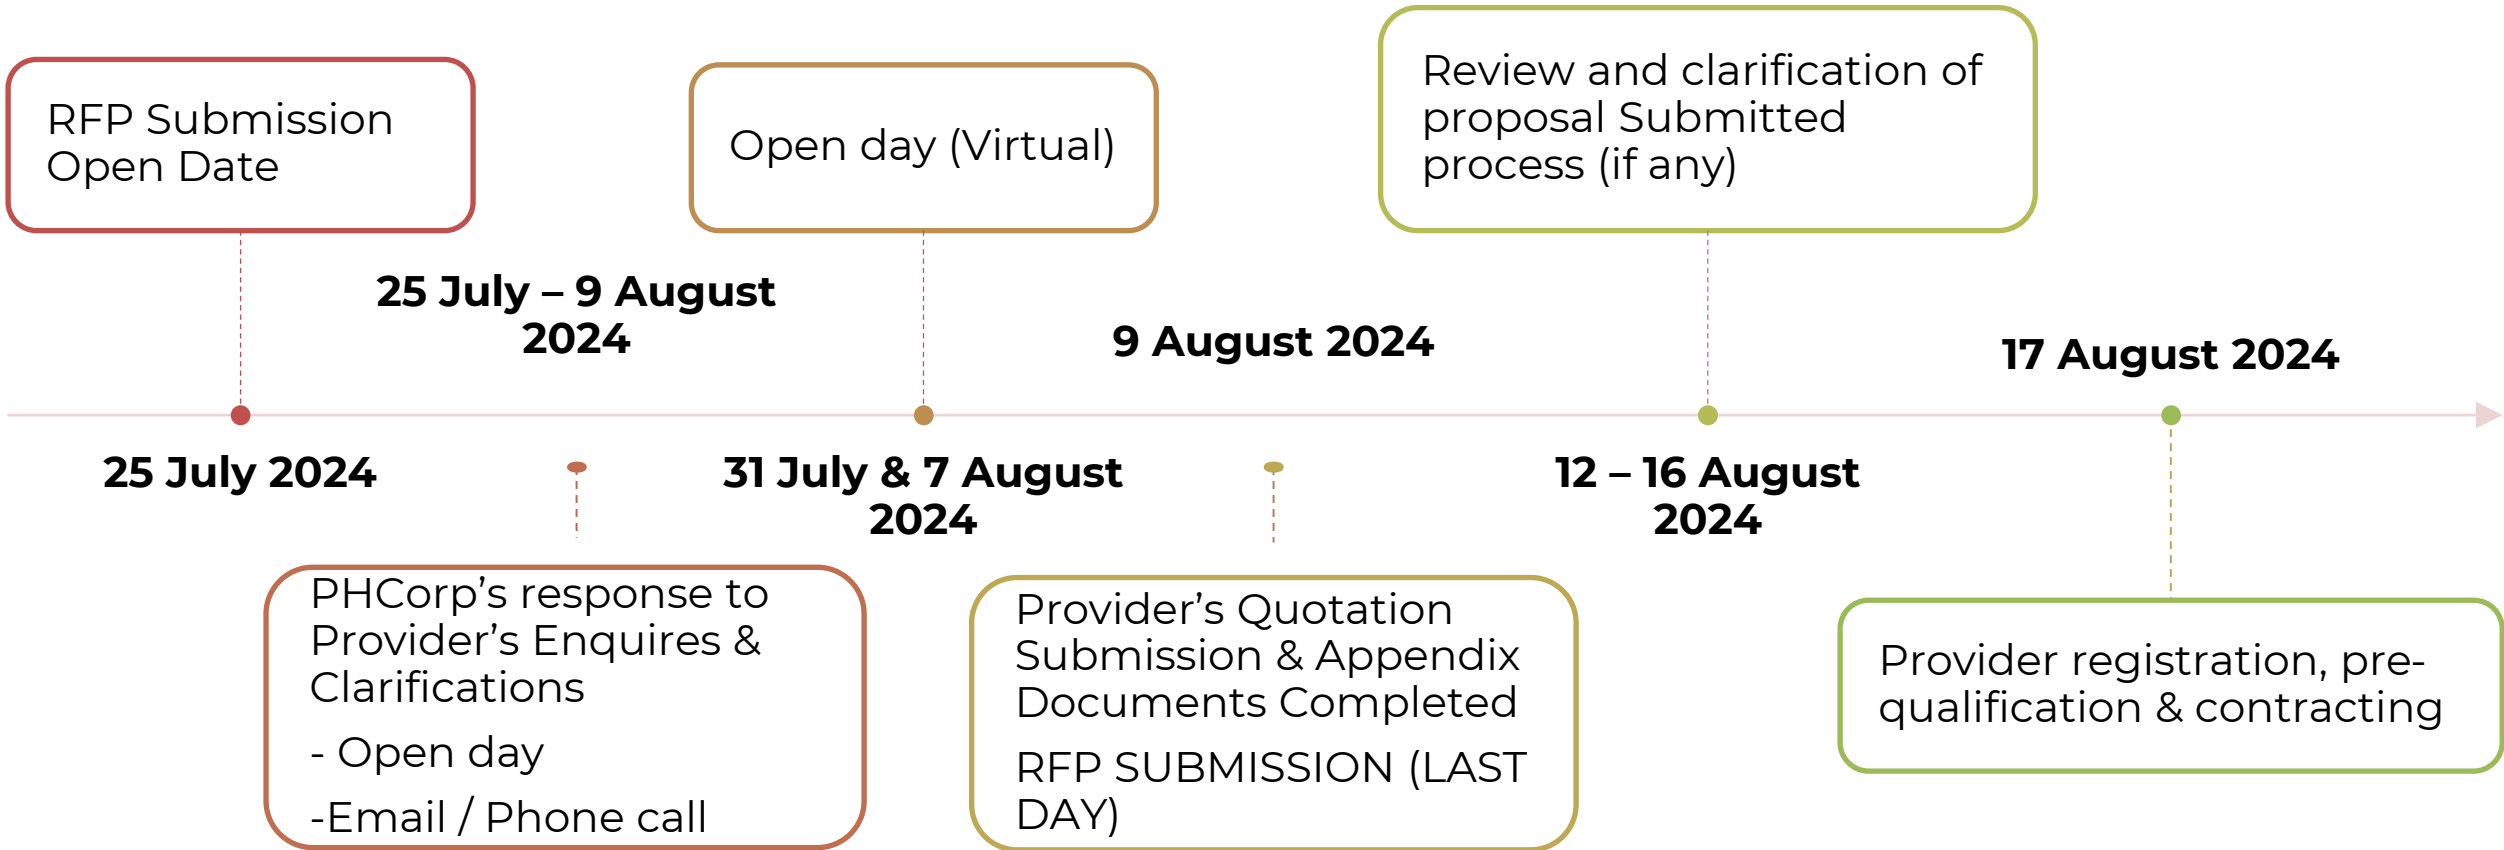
RFP Submission Open Date

Open day (Virtual)

Review and clarification of proposal Submitted process (if any)

25 July – 9 August 2024

9 August 2024

17 August 2024

25 July 2024

31 July & 7 August 2024

12 – 16 August 2024

PHCorp’s response to Provider’s Enquires & Clarifications

- Open day

-Email / Phone call

Provider’s Quotation Submission & Appendix Documents Completed

RFP SUBMISSION (LAST DAY)

Provider registration, pre-qualification & contracting